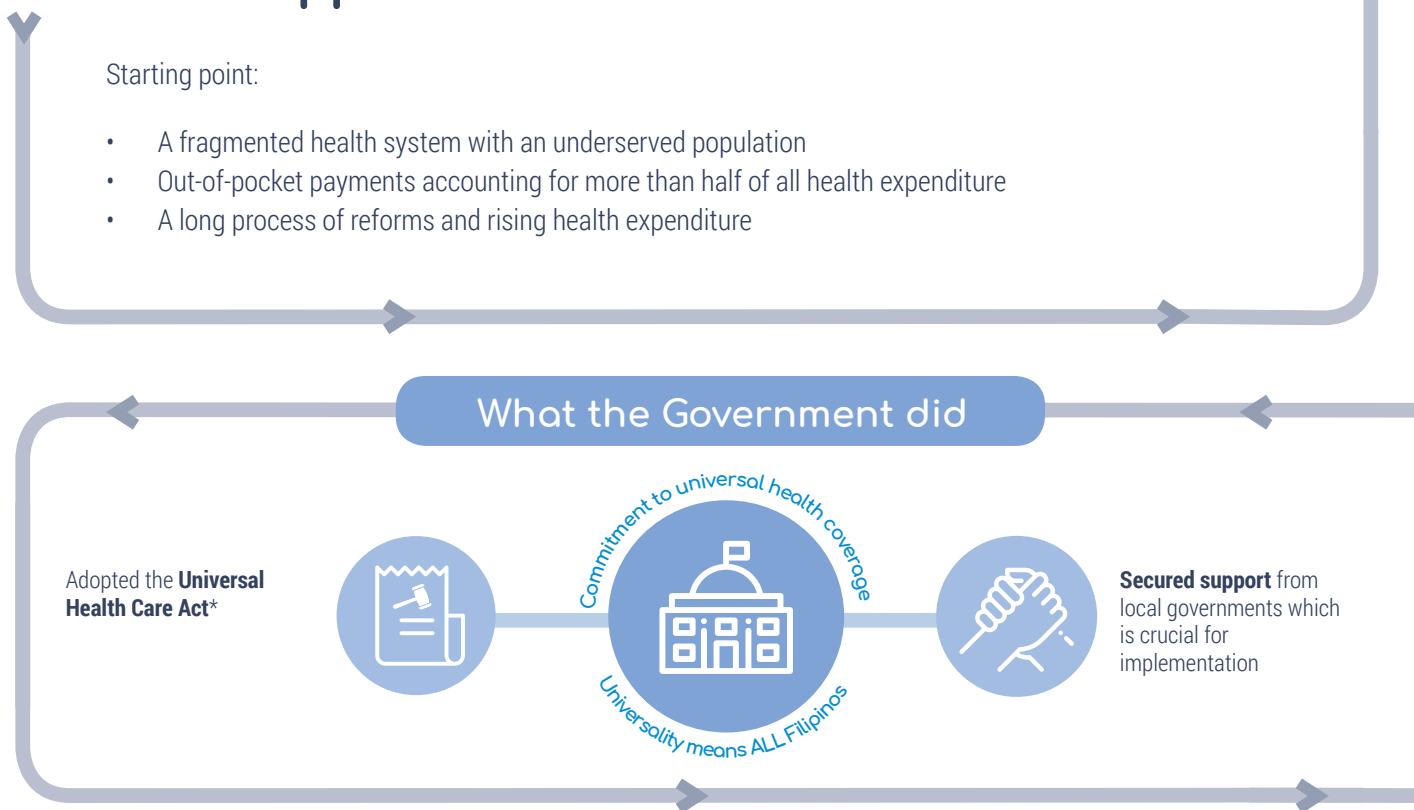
Starting point:

- A fragmented health system with an underserved population
- Out-of-pocket payments accounting for more than half of all health expenditure
- A long process of reforms and rising health expenditure

What the Government did

Commitment to universal health coverage

Universality means ALL Filipinos

Adopted the **Universal Health Care Act***

**Secured support** from local governments which is crucial for implementation